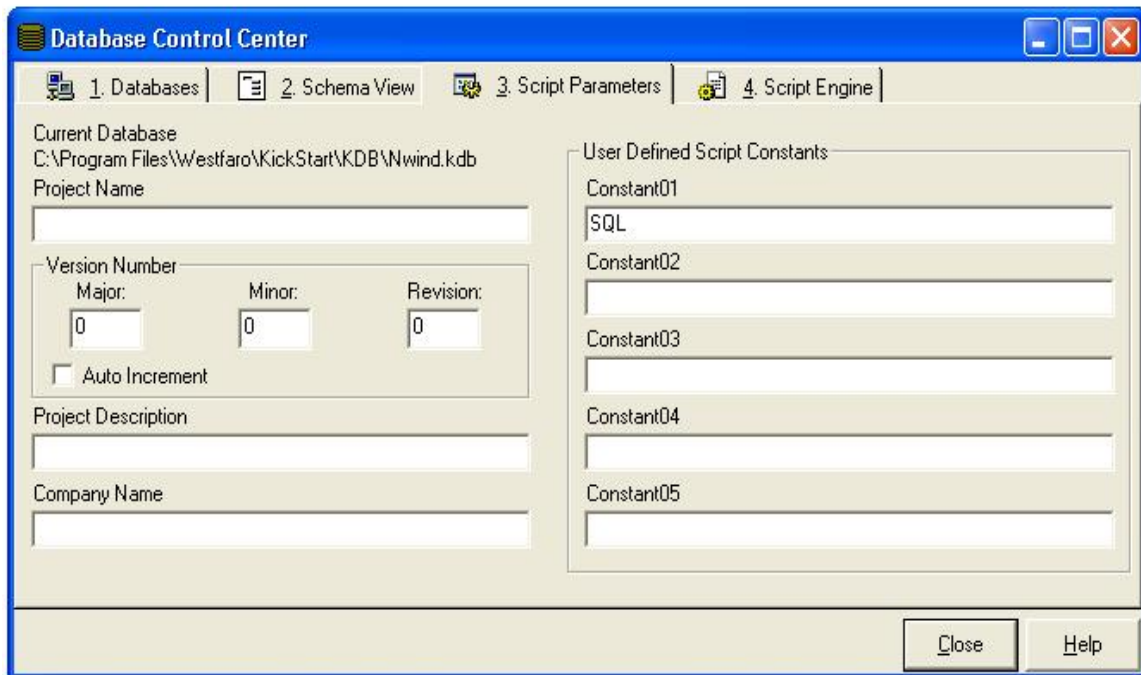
Database Control Center

1. Databases | 2. Schema View | 3. Script Parameters | 4. Script Engine

Current Database
C:\Program Files\Westfaro\KickStart\KDB\Nwind.kdb

Project Name

Version Number
Major: 0
Minor: 0
Revision: 0
Auto Increment

Project Description

Company Name

User Defined Script Constants
Constant01
SQL
Constant02
Constant03
Constant04
Constant05

Close
Help